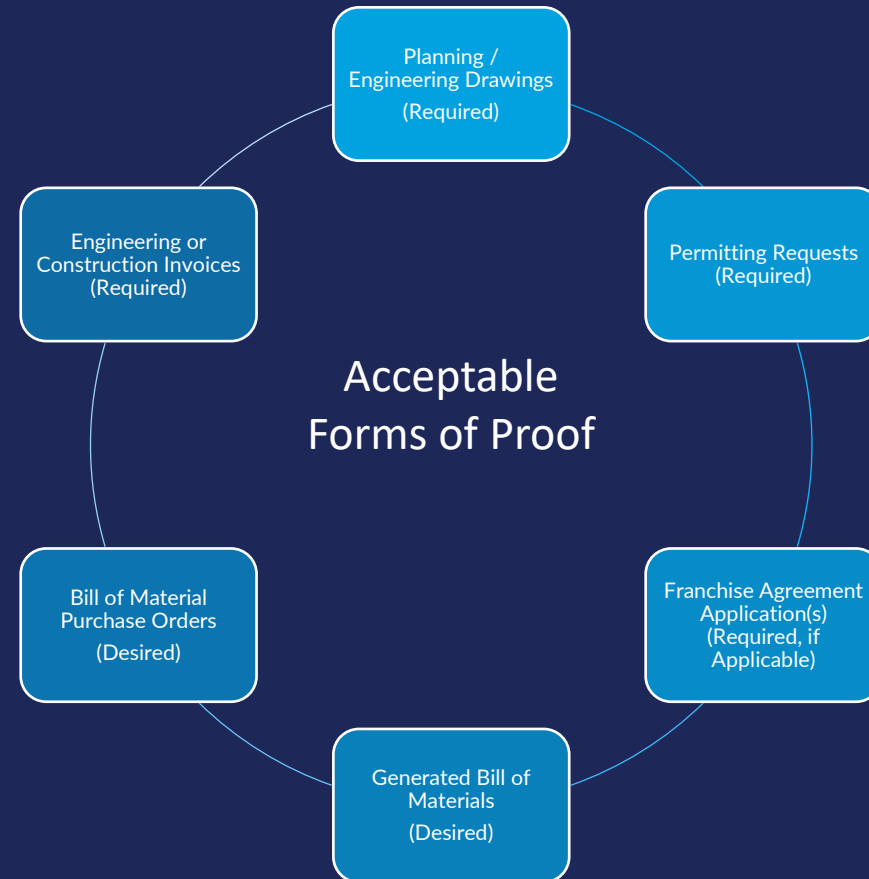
Acceptable Forms of Proof

Planning / Engineering Drawings
(Required)

Permitting Requests
(Required)

Franchise Agreement Application(s)
(Required, if Applicable)

Generated Bill of Materials
(Desired)

Bill of Material Purchase Orders
(Desired)

Engineering or Construction Invoices
(Required)